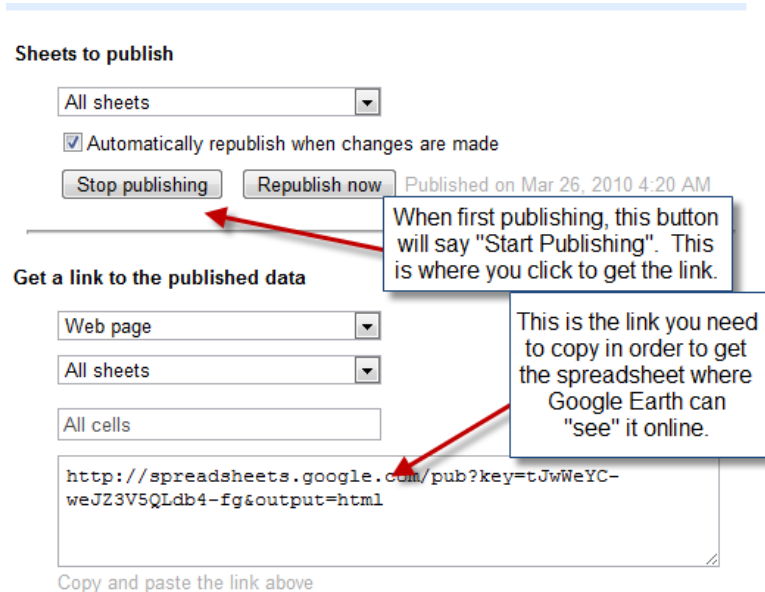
Sheets to publish

All sheets

Automatically republish when changes are made

Stop publishing

Republish now

Published on Mar 26, 2010 4:20 AM

When first publishing, this button will say "Start Publishing". This is where you click to get the link.

Get a link to the published data

Web page

All sheets

All cells

This is the link you need to copy in order to get the spreadsheet where Google Earth can "see" it online.

http://spreadsheets.google.com/pub?key=tJwWeYC-weJZ3V5QLdb4-fg&output=html

Copy and paste the link above